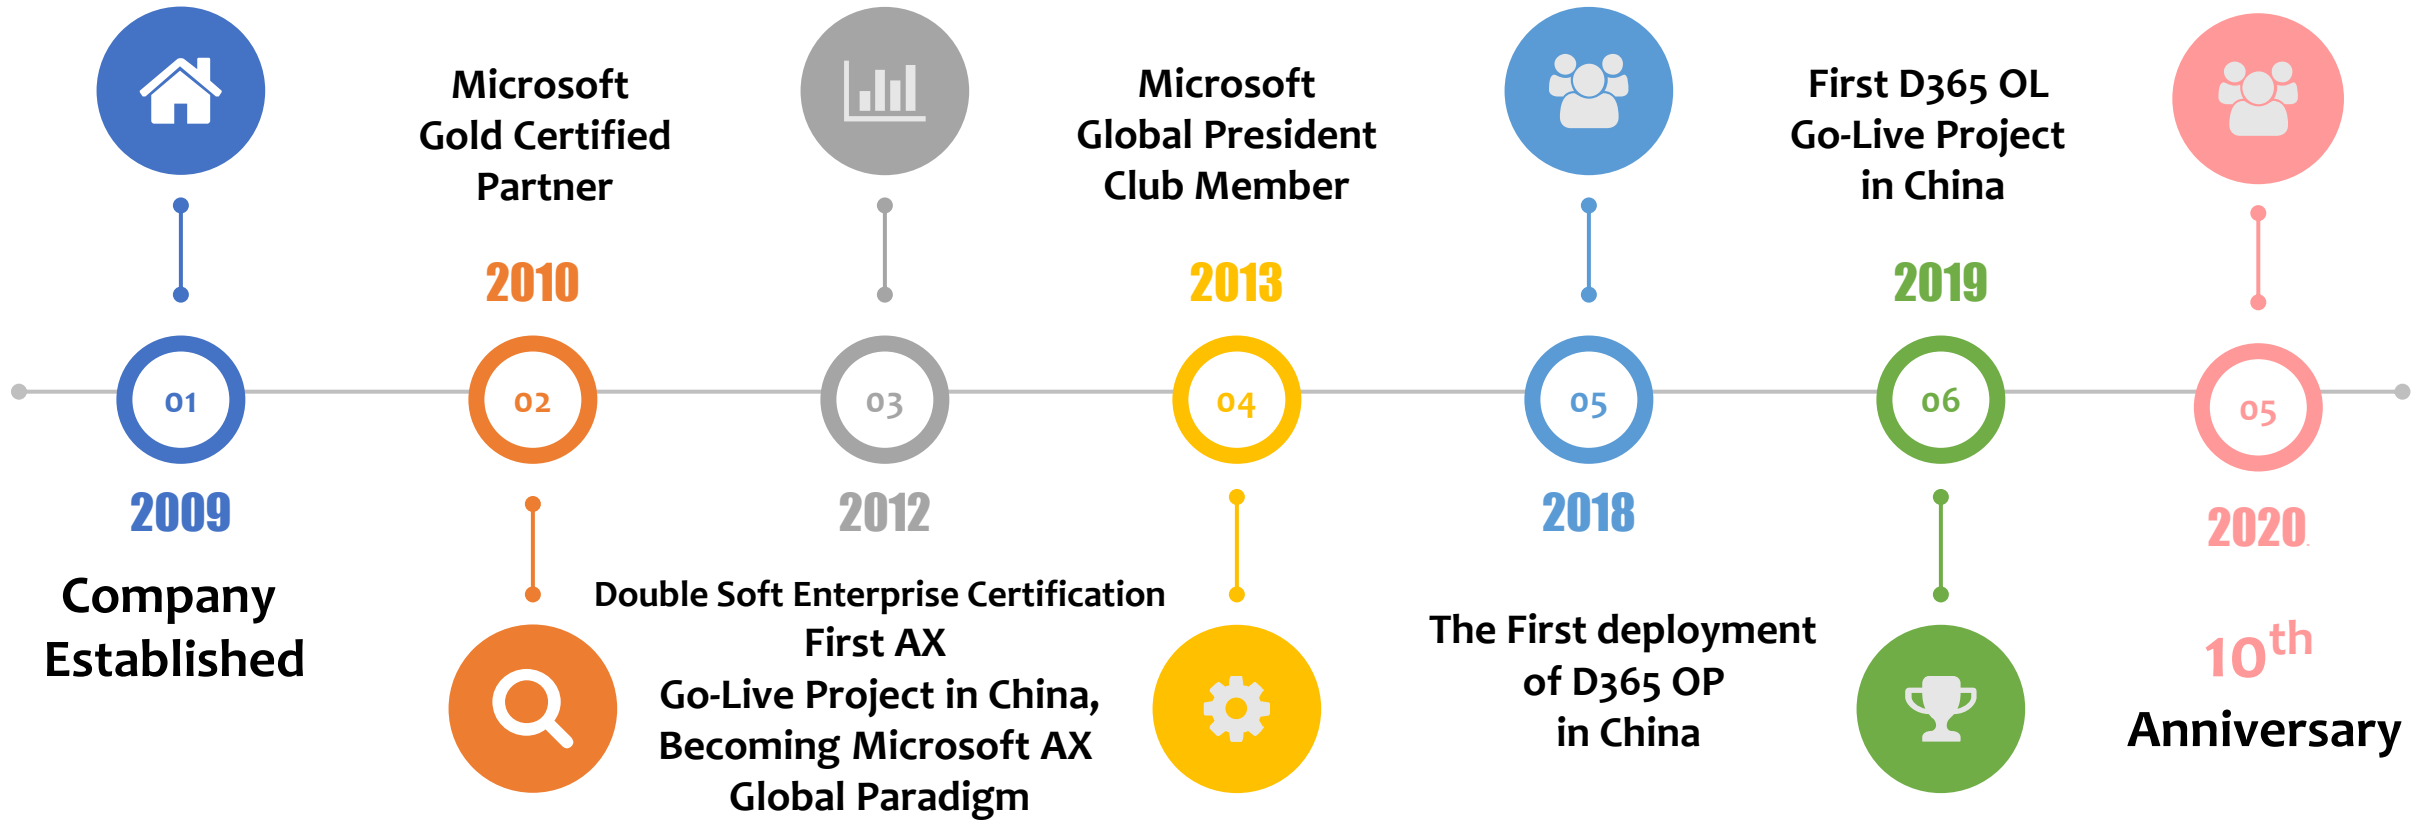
Microsoft Gold Certified Partner

2010

Microsoft Global President Club Member

2013

First D365 OL Go-Live Project in China

2019

01

02

03

04

05

06

05

2009

Company Established

2012

Double Soft Enterprise Certification
First AX
Go-Live Project in China,
Becoming Microsoft AX
Global Paradigm

2018

The First deployment of D365 OP in China

2020

$10^{th}$

Anniversary